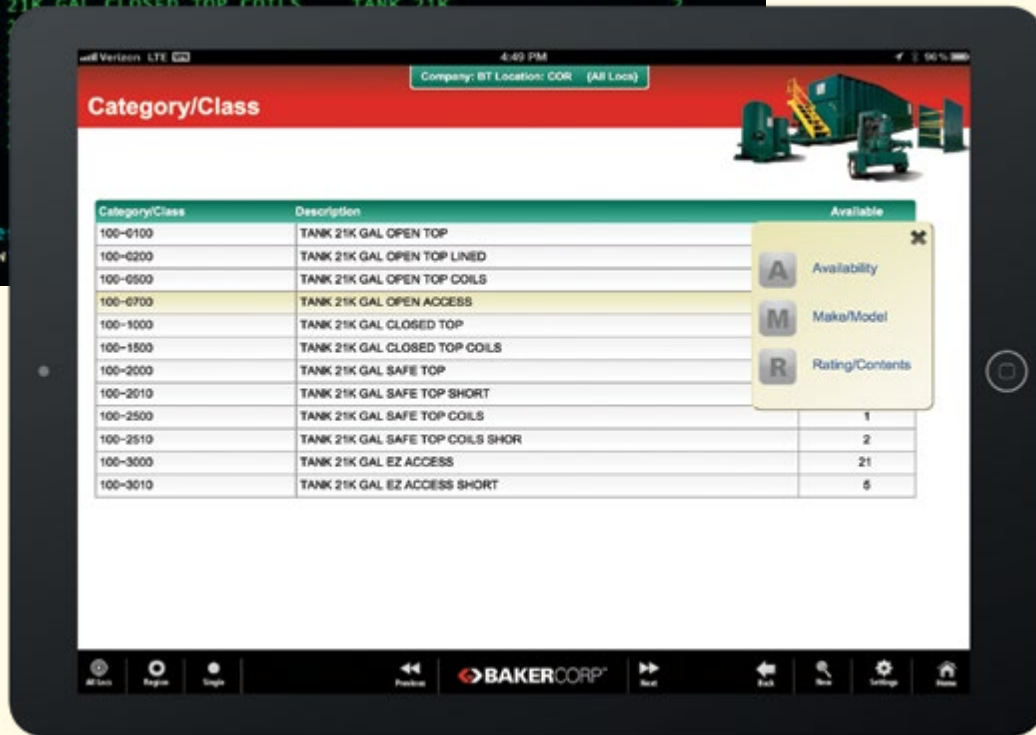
21K GAL CLOSED TOP COILS TANK 21K

Verizon LTE 4:49 PM 96%

Company: BT Location: COR (All Locs)

Category/Class

| Category/Class | Description | Available |
|---|---|---|
| 100-0100 | TANK 21K GAL OPEN TOP | |
| 100-0200 | TANK 21K GAL OPEN TOP LINED | |
| 100-0500 | TANK 21K GAL OPEN TOP COILS | |
| 100-0700 | TANK 21K GAL OPEN ACCESS | |
| 100-1000 | TANK 21K GAL CLOSED TOP | |
| 100-1500 | TANK 21K GAL CLOSED TOP COILS | |
| 100-2000 | TANK 21K GAL SAFE TOP | |
| 100-2010 | TANK 21K GAL SAFE TOP SHORT | |
| 100-2500 | TANK 21K GAL SAFE TOP COILS | 1 |
| 100-2510 | TANK 21K GAL SAFE TOP COILS SHOR | 2 |
| 100-3000 | TANK 21K GAL EZ ACCESS | 21 |
| 100-3010 | TANK 21K GAL EZ ACCESS SHORT | 5 |

A Availability
M Make/Model
R Rating/Contents

All Locs Region Single Previous BAKERCORP Next Back New Settings Home